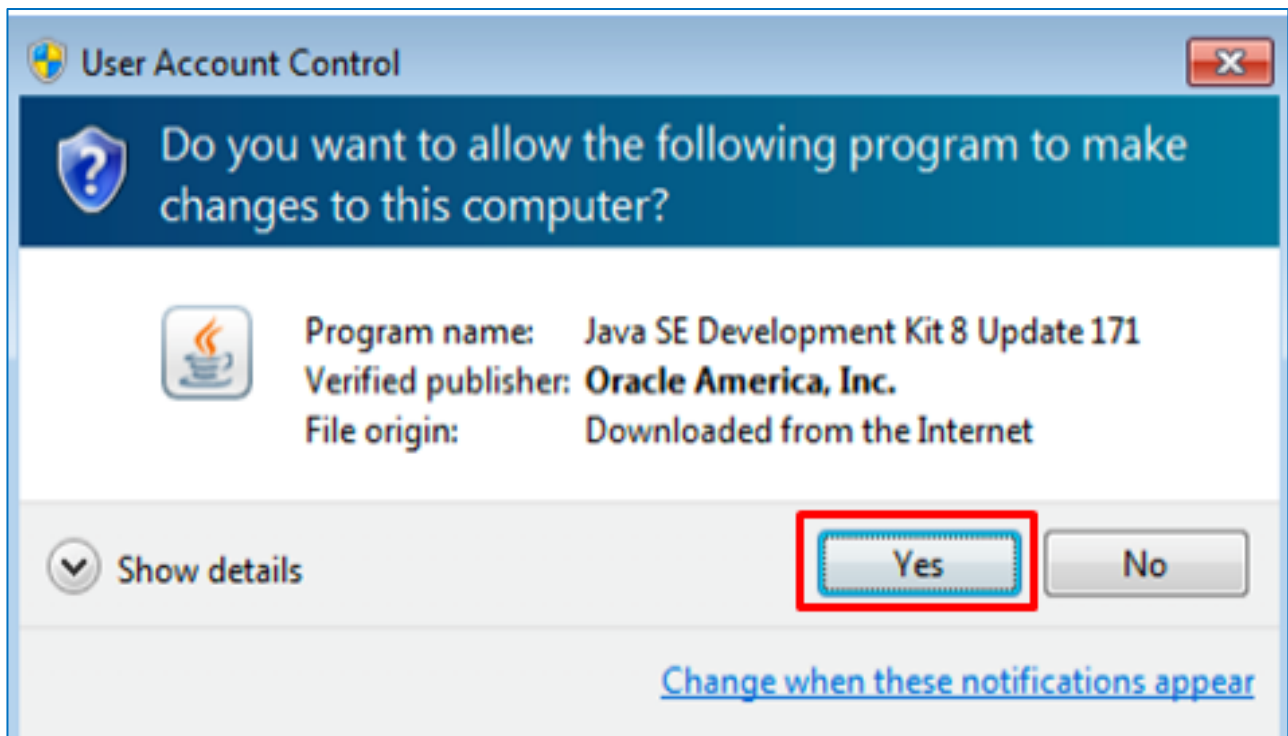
User Account Control

Do you want to allow the following program to make changes to this computer?

| Program name: | Java SE Development Kit 8 Update 171 |
|---|---|
| Verified publisher: | Oracle America, Inc. |
| File origin: | Downloaded from the Internet |

Show details

Yes

No

Change when these notifications appear